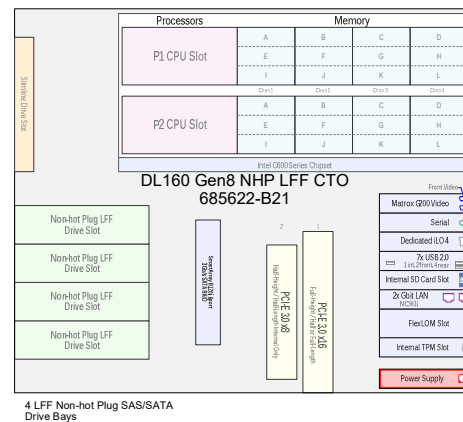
Processors

Memory

P1 CPU Slot

| A | B | C | D |
|---|---|---|---|
| E | F | G | H |
| I | J | K | L |

Dimm1 Dimm2 Dimm3 Dimm4

P2 CPU Slot

| A | B | C | D |
|---|---|---|---|
| E | F | G | H |
| I | J | K | L |

Intel C600 Series Chipset

Slimline Drive Slot

DL160 Gen8 NHP LFF CTO
685622-B21

Front Video

Matrox G200 Video

Serial

Dedicated iLO4

7x USB 2.0
1int,2front,4rear

Internal SD Card Slot

2x Gbit LAN
NC363i

FlexLOM Slot

Internal TPM Slot

Power Supply

Non-hot Plug LFF Drive Slot

Non-hot Plug LFF Drive Slot

Non-hot Plug LFF Drive Slot

Non-hot Plug LFF Drive Slot

SmartArray B120i 6port 3Gb/s SATA RAID

2

PCI-E 3.0 x8
Half-Height / Half-Length Internal Only

1

PCI-E 3.0 x16
Full-Height / Half or Full-Length

4 LFF Non-hot Plug SAS/SATA Drive Bays